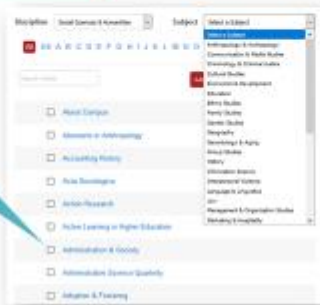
Discipline Social Sciences & Humanities

Subject Select a Subject

Select a Subject
Anthropology & Archaeology
Communication & Media Studies
Criminology & Criminal Justice
Cultural Studies
Economics & Development
Education
Ethnic Studies
Family Studies
Gender Studies
Geography
Gerontology & Aging
Group Studies
History
Information Science
Interpersonal Violence
Language & Linguistics
Law
Management & Organization Studies
Marketing & Hospitality

All A B C D E F G H I J K L M

Search titles

About Campus
Advances in Anthropology
Accounting History
Acta Sociologica
Action Research
Active Learning in Higher Education
Administration & Society
Administrative Science Quarterly
Adoption & Fostering